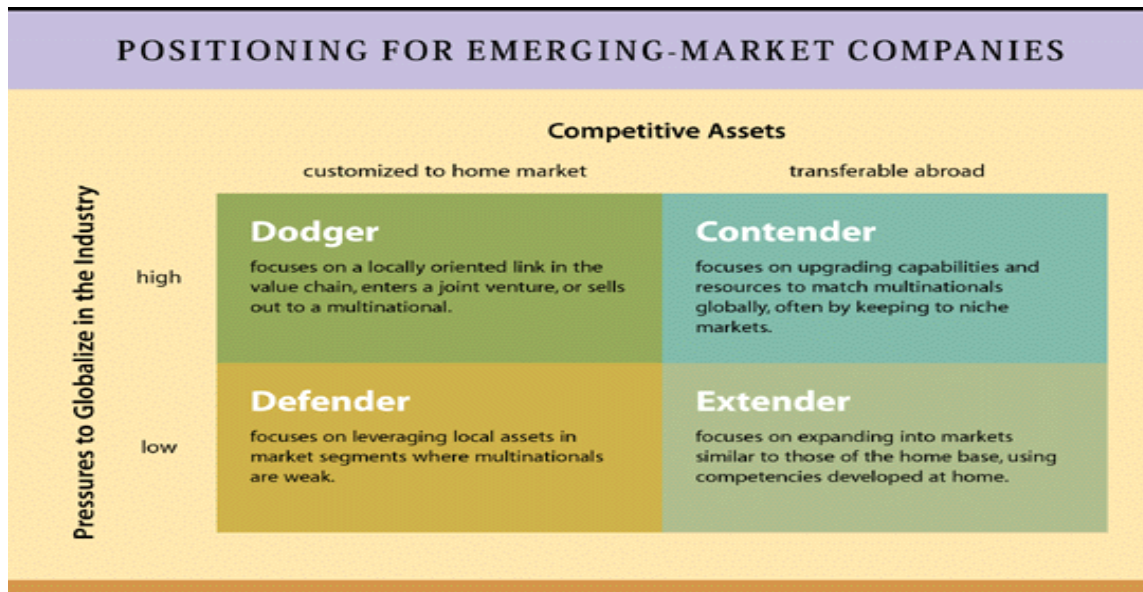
POSITIONING FOR EMERGING-MARKET COMPANIES

Competitive Assets

customized to home market

transferable abroad

Pressures to Globalize in the Industry

high

low

| | customized to home market | transferable abroad |
|---|---|---|
| high | **Dodger** focuses on a locally oriented link in the value chain, enters a joint venture, or sells out to a multinational. | **Contender** focuses on upgrading capabilities and resources to match multinationals globally, often by keeping to niche markets. |
| low | **Defender** focuses on leveraging local assets in market segments where multinationals are weak. | **Extender** focuses on expanding into markets similar to those of the home base, using competencies developed at home. |